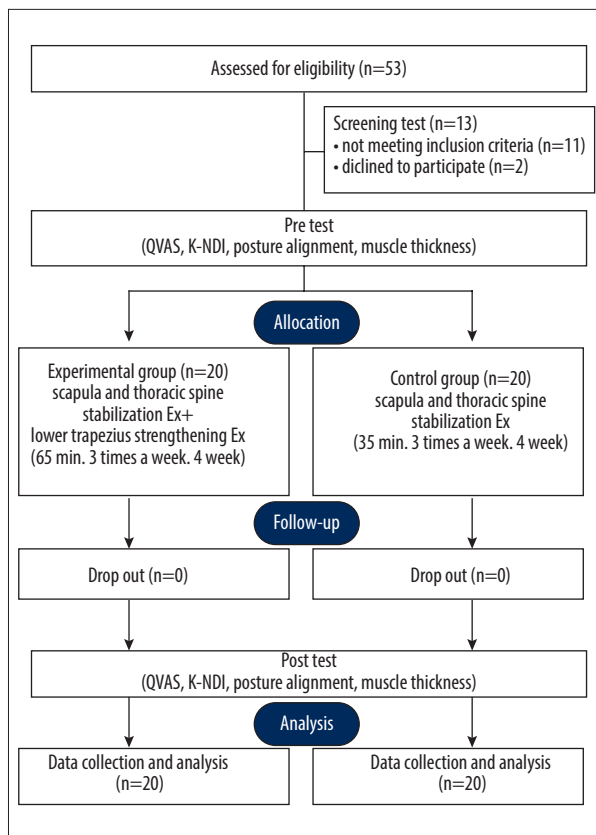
Assessed for eligibility (n=53)

Screening test (n=13)
• not meeting inclusion criteria (n=11)
• diclined to participate (n=2)

Pre test
(QVAS, K-NDI, posture alignment, muscle thickness)

Allocation

Experimental group (n=20)
scapula and thoracic spine stabilization Ex+
lower trapezius strengthening Ex
(65 min. 3 times a week. 4 week)

Control group (n=20)
scapula and thoracic spine stabilization Ex
(35 min. 3 times a week. 4 week)

Follow-up

Drop out (n=0)

Drop out (n=0)

Post test
(QVAS, K-NDI, posture alignment, muscle thickness)

Analysis

Data collection and analysis
(n=20)

Data collection and analysis
(n=20)